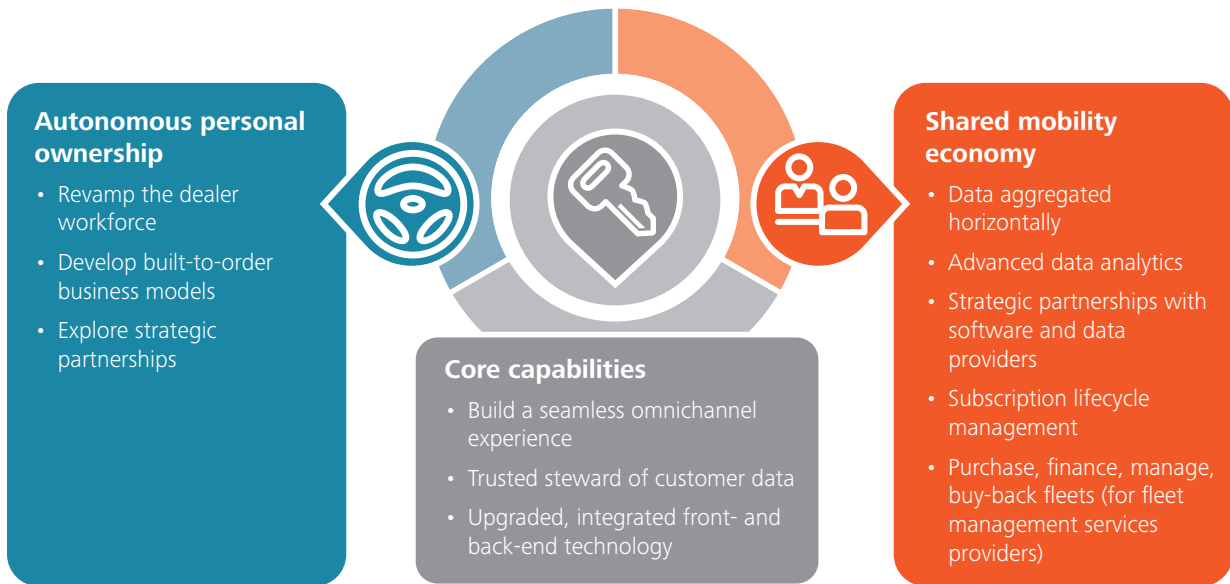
Autonomous personal ownership

• Revamp the dealer workforce
• Develop built-to-order business models
• Explore strategic partnerships

Core capabilities

• Build a seamless omnichannel experience
• Trusted steward of customer data
• Upgraded, integrated front- and back-end technology

Shared mobility economy

• Data aggregated horizontally
• Advanced data analytics
• Strategic partnerships with software and data providers
• Subscription lifecycle management
• Purchase, finance, manage, buy-back fleets (for fleet management services providers)